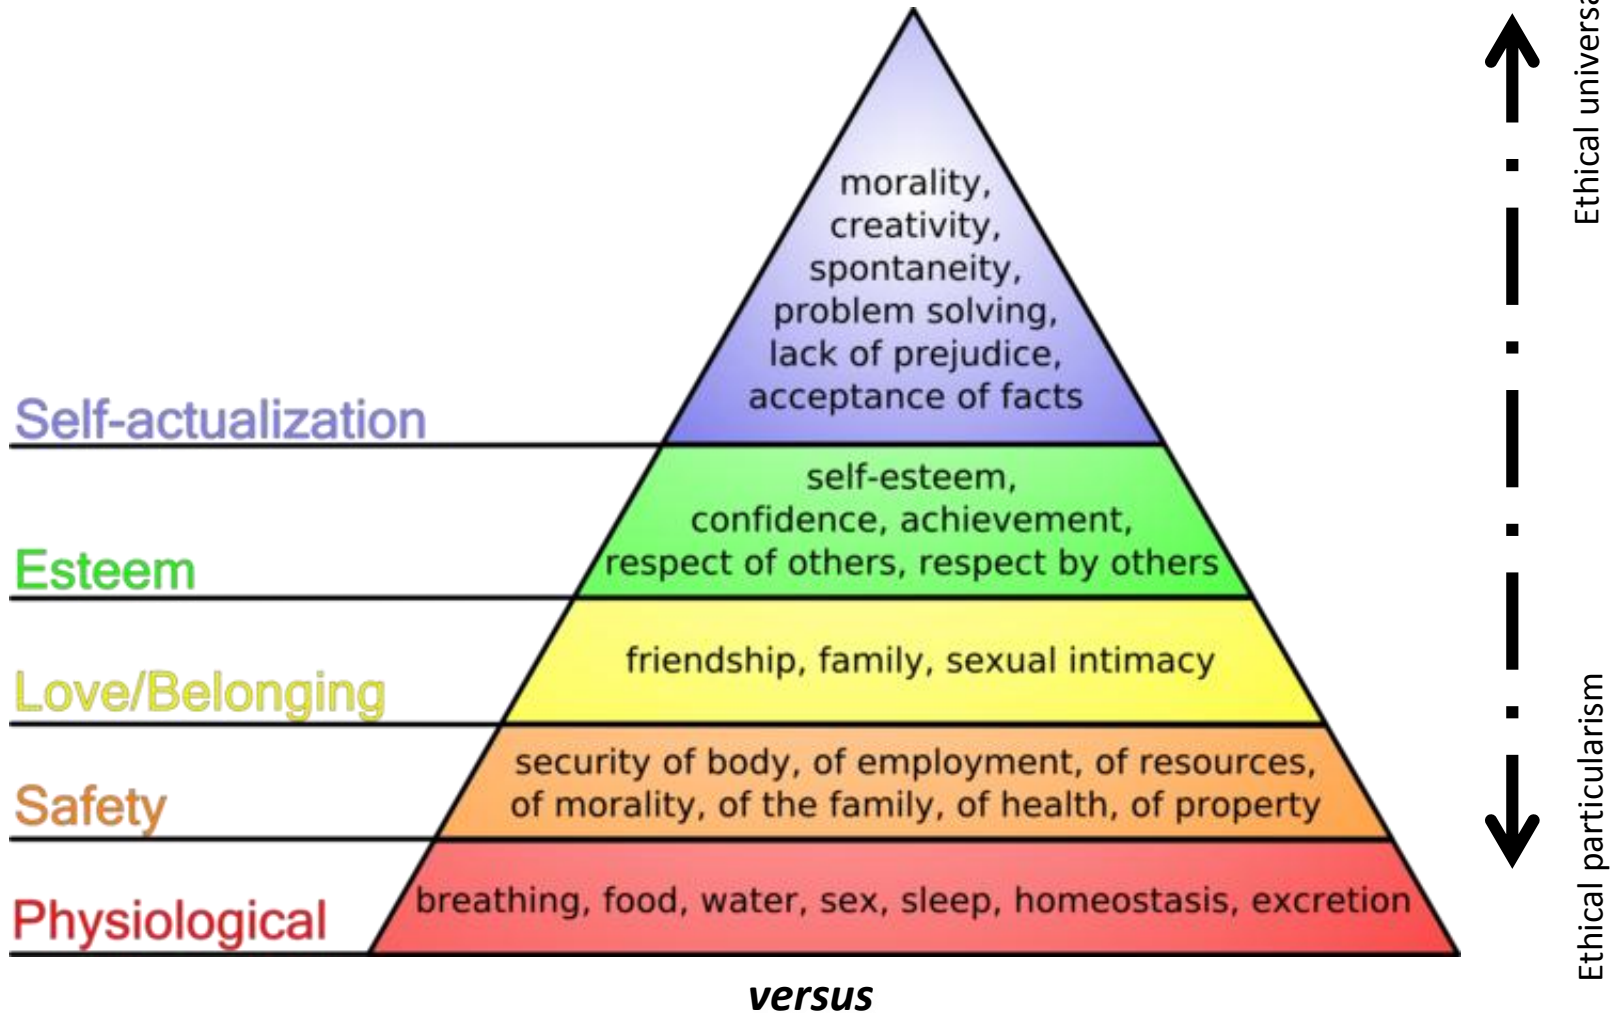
morality, creativity, spontaneity, problem solving, lack of prejudice, acceptance of facts

Self-actualization

self-esteem, confidence, achievement, respect of others, respect by others

Esteem

friendship, family, sexual intimacy

Love/Belonging

security of body, of employment, of resources, of morality, of the family, of health, of property

Safety

breathing, food, water, sex, sleep, homeostasis, excretion

Physiological

versus

Ethical universa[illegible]

Ethical particularism